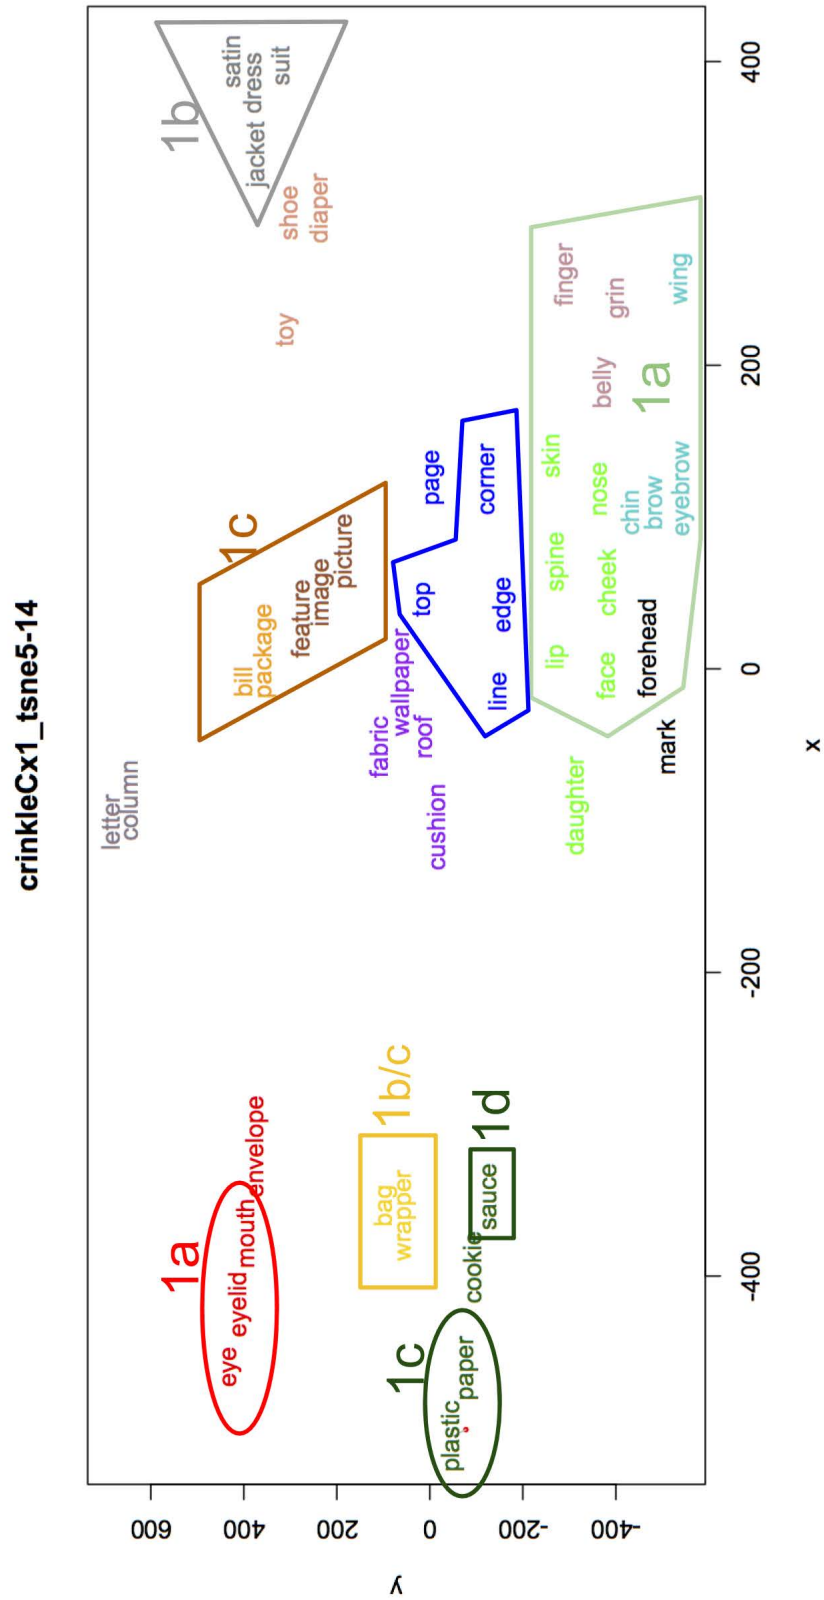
crinkleCx1_tsne5-14

1b
satin
dress
suit
jacket
shoe
diaper
toy
finger
grin
wing
belly
1a
skin
nose
chin
brow
eyebrow
spine
cheek
lip
face
forehead
mark
daughter
page
corner
top
edge
line
1c
feature
image
picture
bill
package
wallpaper
roof
fabric
cushion
letter
column
1b/c
bag
wrapper
1d
sauce
cookie
1a
eye
eyelid
mouth
envelope
1c
plastic
paper

x
y
-400
-200
0
200
400
600